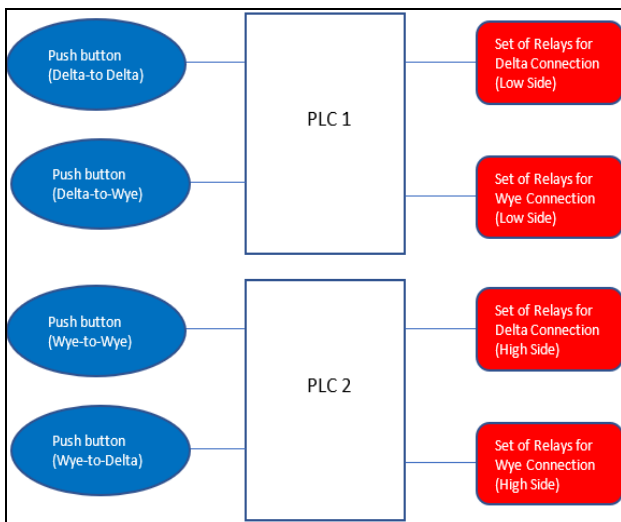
Push button (Delta-to Delta)

Push button (Delta-to-Wye)

PLC 1

Set of Relays for Delta Connection (Low Side)

Set of Relays for Wye Connection (Low Side)

Push button (Wye-to-Wye)

Push button (Wye-to-Delta)

PLC 2

Set of Relays for Delta Connection (High Side)

Set of Relays for Wye Connection (High Side)